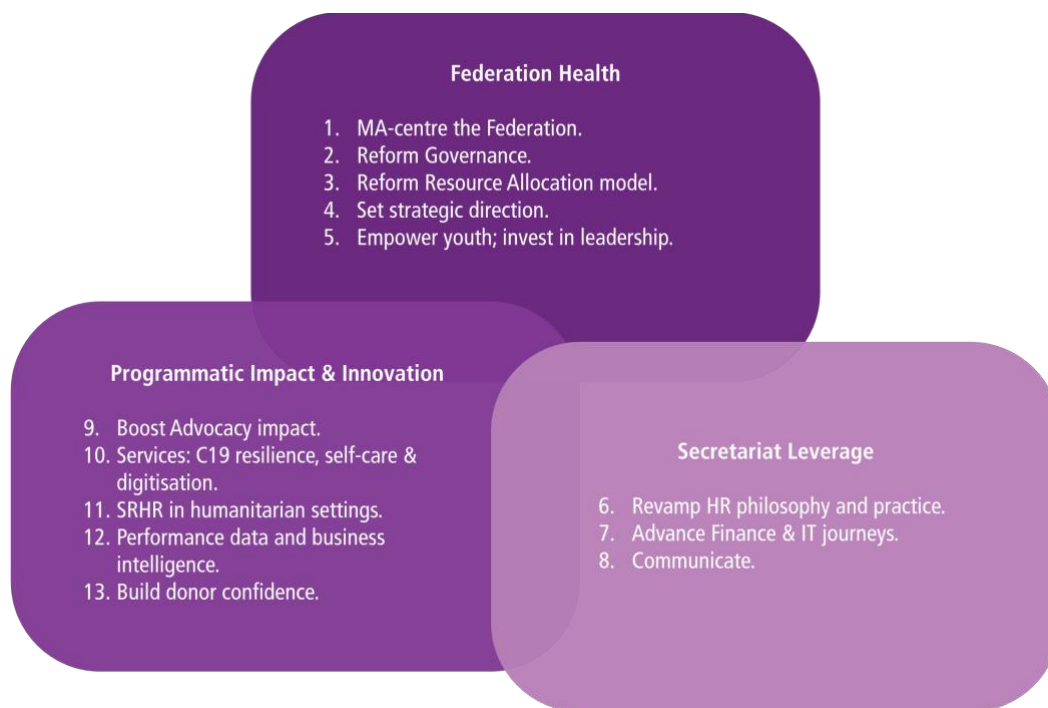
Federation Health

1. MA-centre the Federation.
2. Reform Governance.
3. Reform Resource Allocation model.
4. Set strategic direction.
5. Empower youth; invest in leadership.

Programmatic Impact & Innovation

9. Boost Advocacy impact.
10. Services: C19 resilience, self-care & digitisation.
11. SRHR in humanitarian settings.
12. Performance data and business intelligence.
13. Build donor confidence.

Secretariat Leverage

6. Revamp HR philosophy and practice.
7. Advance Finance & IT journeys.
8. Communicate.